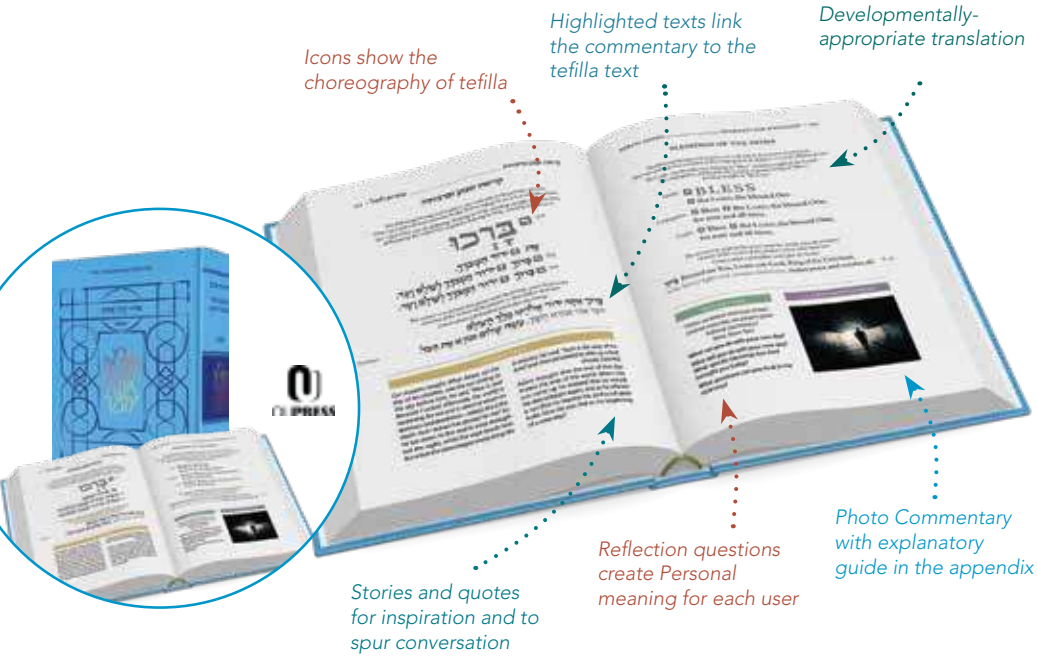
Highlighted texts link the commentary to the tefilla text

Developmentally-appropriate translation

Icons show the choreography of tefilla

ברכו

BLESS

PRESS

Stories and quotes for inspiration and to spur conversation

Reflection questions create Personal meaning for each user

Photo Commentary with explanatory guide in the appendix